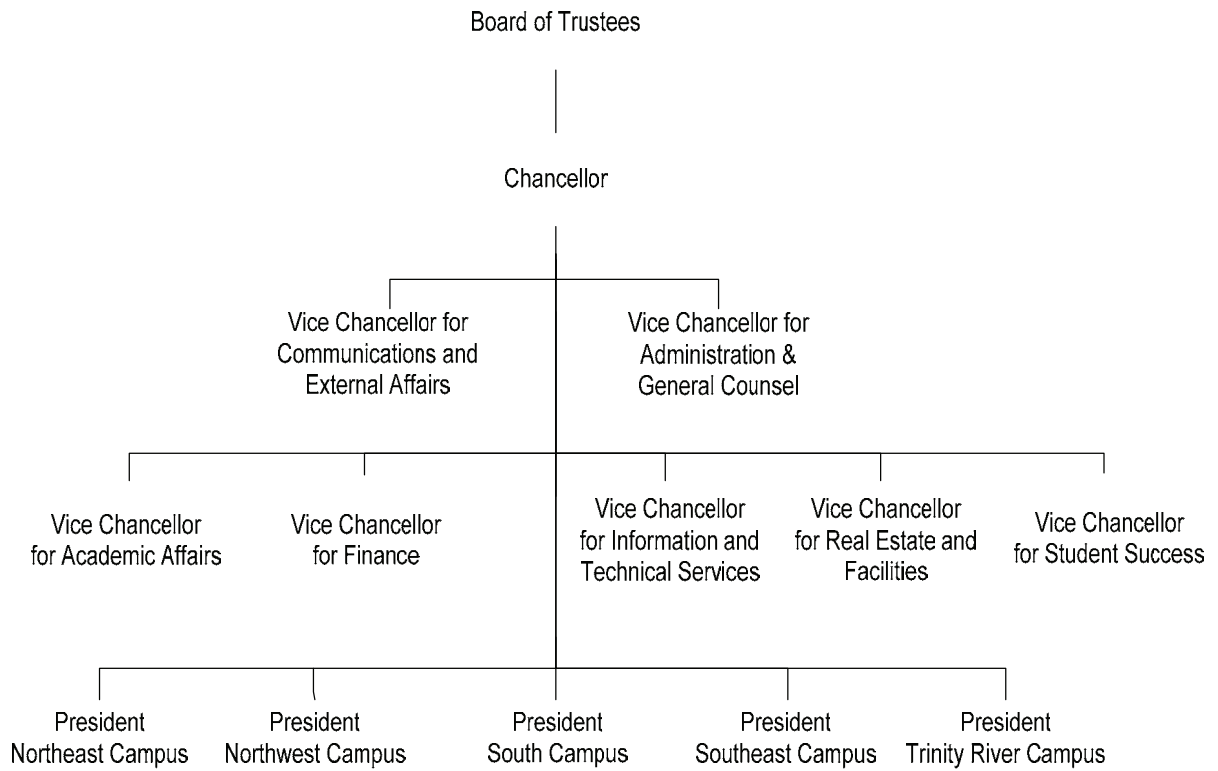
Board of Trustees

Chancellor

Vice Chancellor for Communications and External Affairs

Vice Chancellor for Administration & General Counsel

Vice Chancellor for Academic Affairs

Vice Chancellor for Finance

Vice Chancellor for Information and Technical Services

Vice Chancellor for Real Estate and Facilities

Vice Chancellor for Student Success

President Northeast Campus

President Northwest Campus

President South Campus

President Southeast Campus

President Trinity River Campus